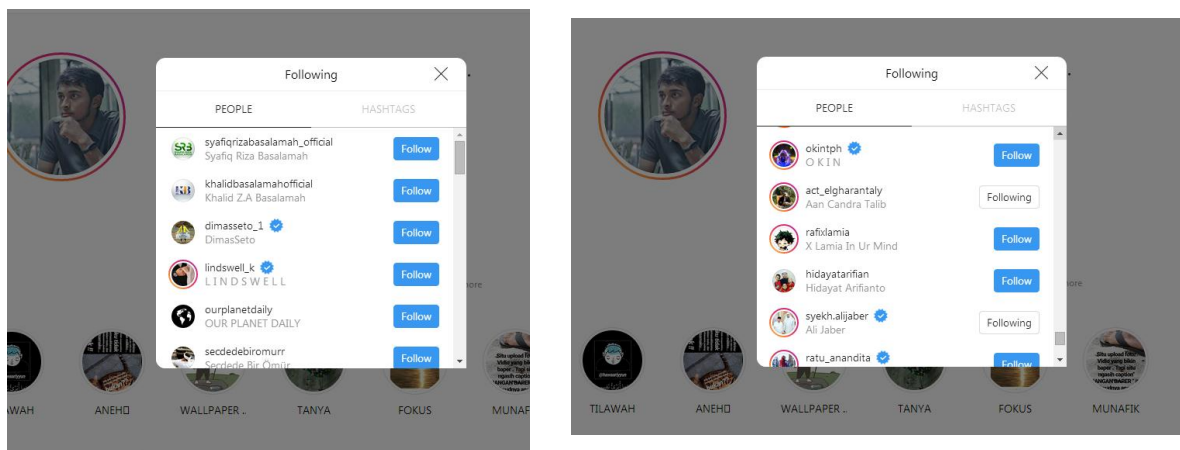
Following

PEOPLE HASHTAGS

syafiqrizabasalamah_official
Syafiq Riza Basalamah
Follow

khalidbasalamahofficial
Khalid Z.A Basalamah
Follow

dimasseto_1
DimasSeto
Follow

lindswell_k
LINDSWELL
Follow

ourplanetdaily
OUR PLANET DAILY
Follow

secdedebiromurr
Secde de Bir Ömür
Follow

AWAH ANEH WALLPAPER .. TANYA FOKUS MUNAF

Following

PEOPLE HASHTAGS

okintph
OKIN
Follow

act_elgharantaly
Aan Candra Talib
Following

rafixlamia
X Lamia In Ur Mind
Follow

hidayatarifian
Hidayat Arifianto
Follow

syekh.alijaber
Ali Jaber
Following

ratu_anandita
Follow

TILAWAH ANEH WALLPAPER .. TANYA FOKUS MUNAFIK